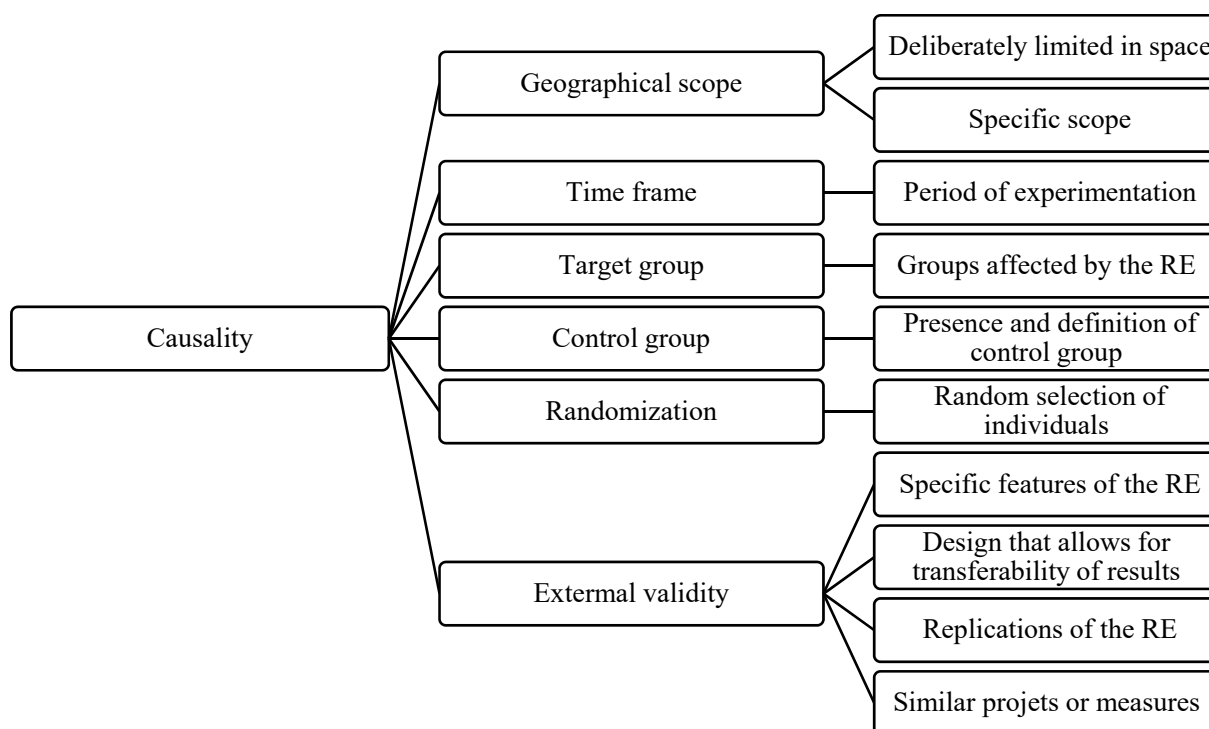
Causality

Geographical scope

Deliberately limited in space

Specific scope

Time frame

Period of experimentation

Target group

Groups affected by the RE

Control group

Presence and definition of control group

Randomization

Random selection of individuals

Extermal validity

Specific features of the RE

Design that allows for transferability of results

Replications of the RE

Similar projets or measures